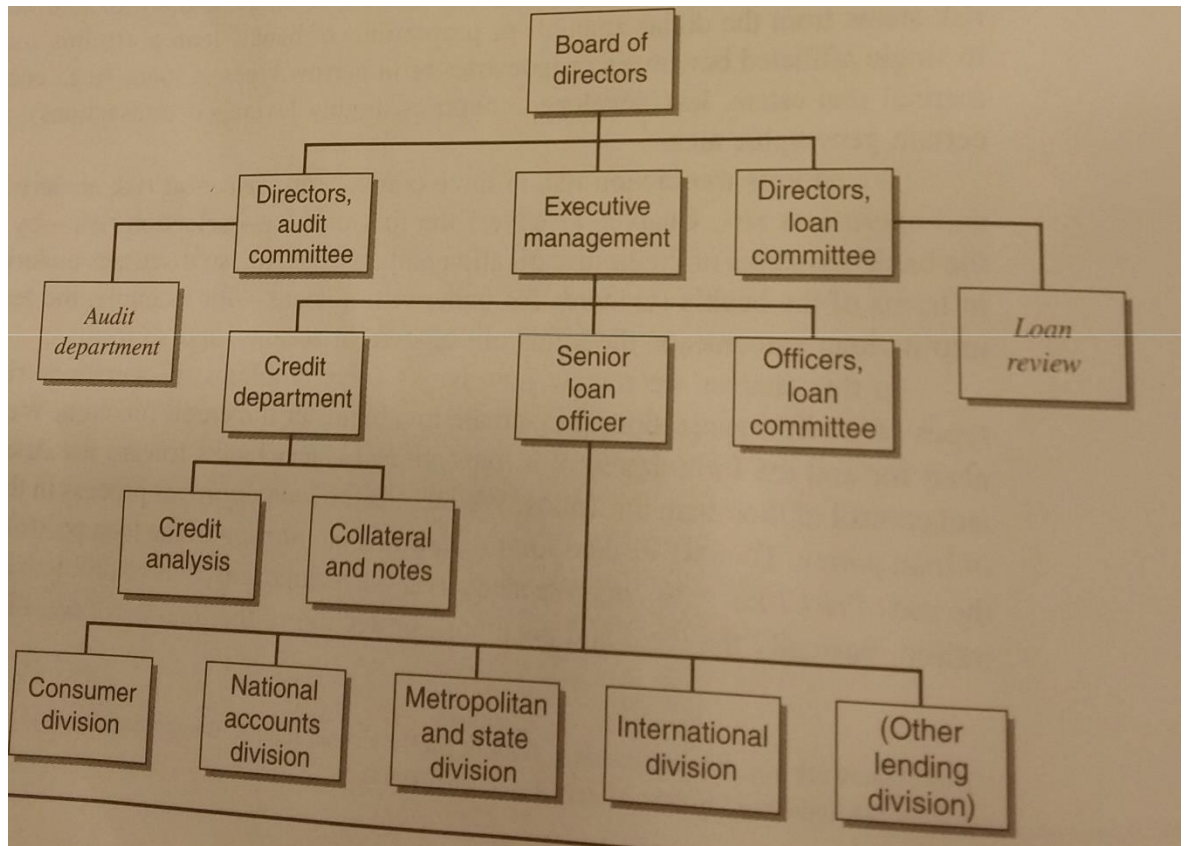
Board of directors

Directors, audit committee

Executive management

Directors, loan committee

Audit department

Loan review

Credit department

Senior loan officer

Officers, loan committee

Credit analysis

Collateral and notes

Consumer division

National accounts division

Metropolitan and state division

International division

(Other lending division)